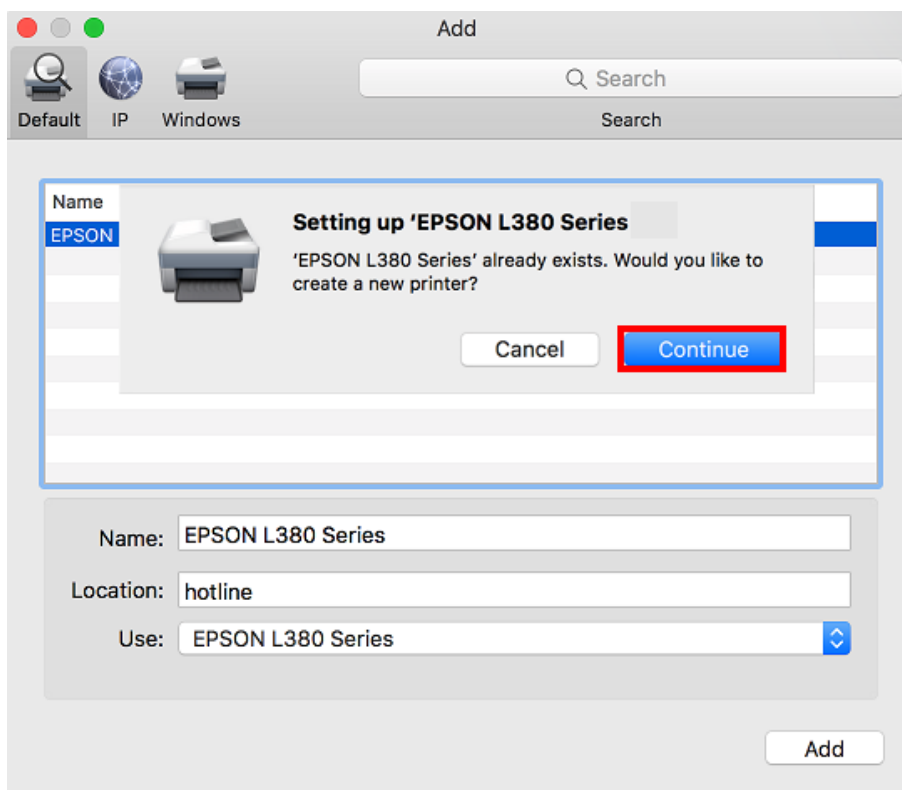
Add

Default IP Windows

Search

Search

Name

EPSON

Setting up 'EPSON L380 Series

'EPSON L380 Series' already exists. Would you like to create a new printer?

Cancel

Continue

Name: EPSON L380 Series

Location: hotline

Use: EPSON L380 Series

Add